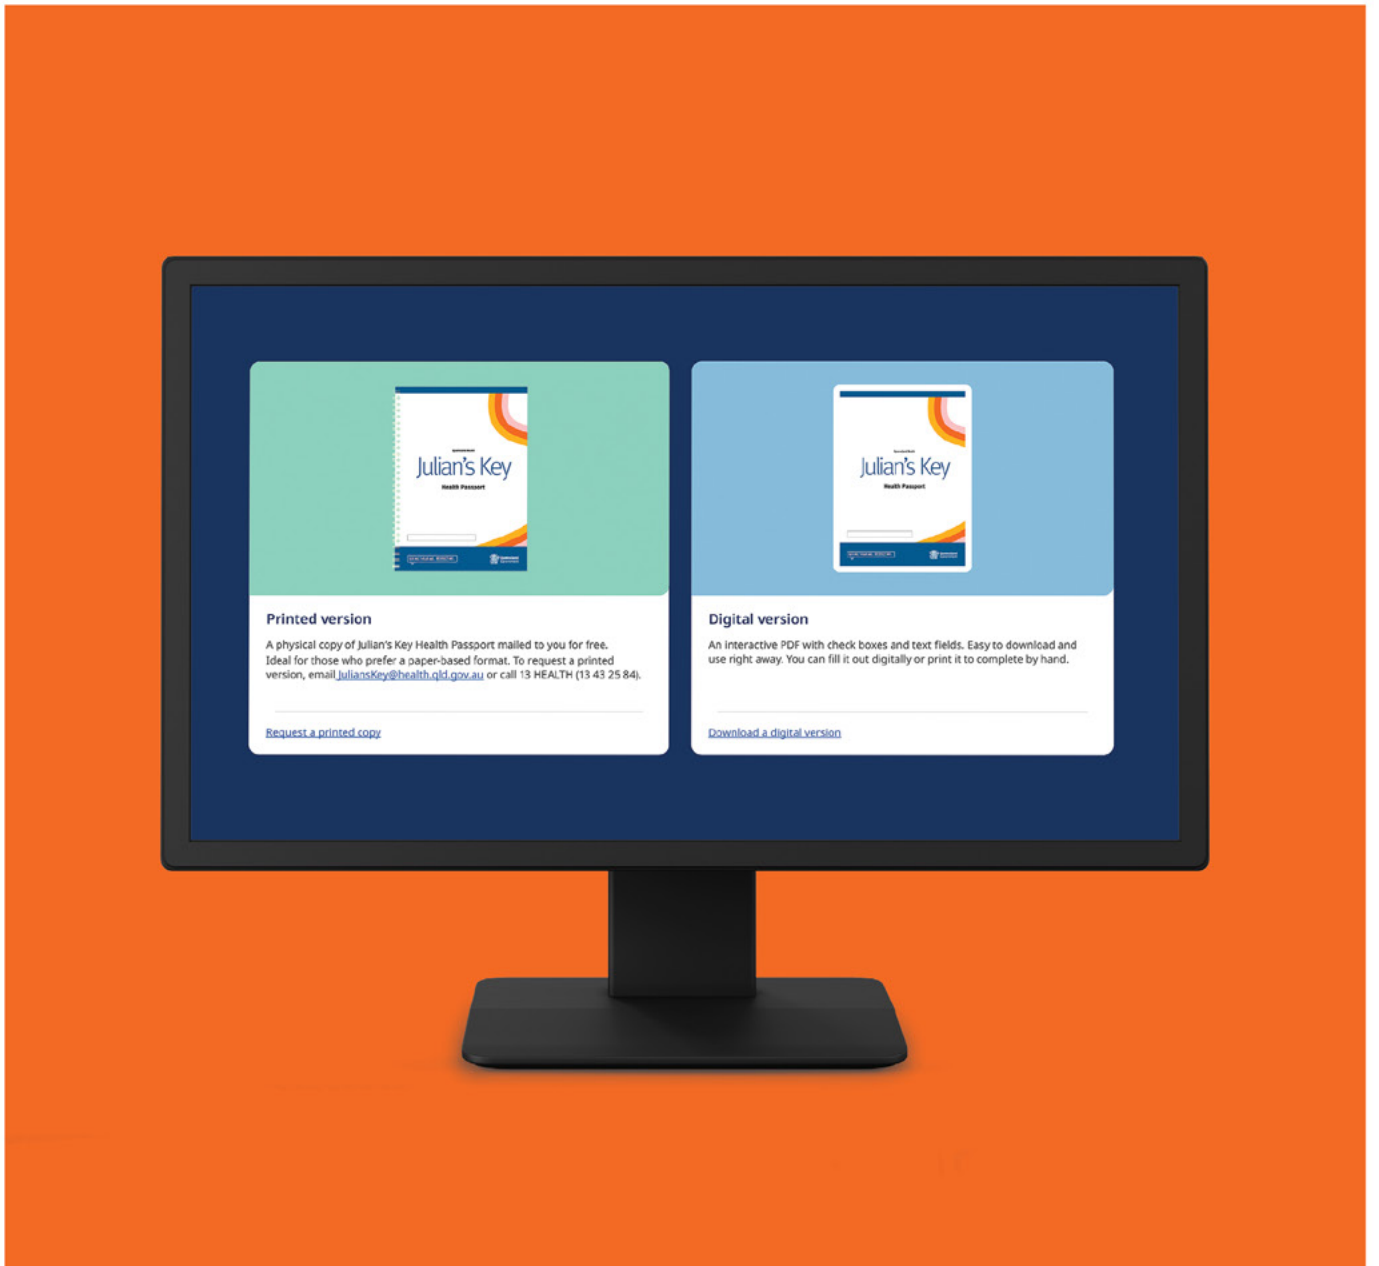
Julian's Key
Health Passport

Printed version

A physical copy of Julian's Key Health Passport mailed to you for free. Ideal for those who prefer a paper-based format. To request a printed version, email JuliansKey@health.qld.gov.au or call 13 HEALTH (13 43 25 84).

Request a printed copy

Julian's Key
Health Passport

Digital version

An interactive PDF with check boxes and text fields. Easy to download and use right away. You can fill it out digitally or print it to complete by hand.

Download a digital version